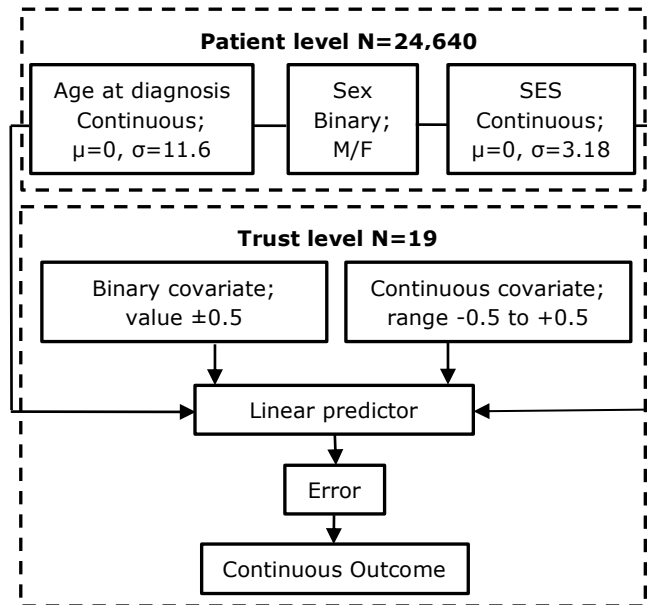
Patient level N=24,640

Age at diagnosis Continuous; μ=0, σ=11.6

Sex Binary; M/F

SES Continuous; μ=0, σ=3.18

Trust level N=19

Binary covariate; value ±0.5

Continuous covariate; range -0.5 to +0.5

Linear predictor

Error

Continuous Outcome